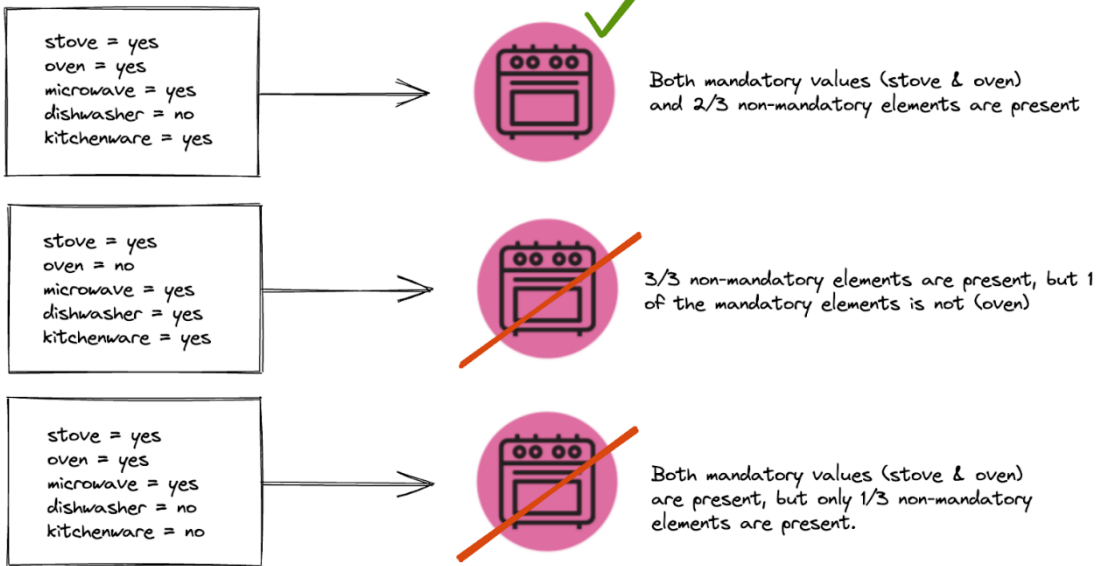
stove = yes
oven = yes
microwave = yes
dishwasher = no
kitchenware = yes

Both mandatory values (stove & oven) and 2/3 non-mandatory elements are present

stove = yes
oven = no
microwave = yes
dishwasher = yes
kitchenware = yes

3/3 non-mandatory elements are present, but 1 of the mandatory elements is not (oven)

stove = yes
oven = yes
microwave = yes
dishwasher = no
kitchenware = no

Both mandatory values (stove & oven) are present, but only 1/3 non-mandatory elements are present.